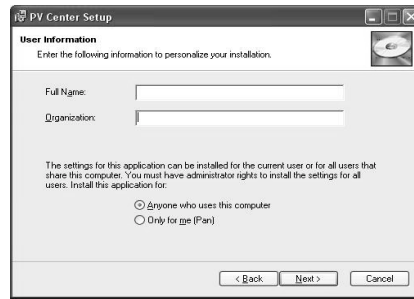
PV Center Setup

User Information

Enter the following information to personalize your installation.

Full Name:

Organization:

The settings for this application can be installed for the current user or for all users that share this computer. You must have administrator rights to install the settings for all users. Install this application for:

Anyone who uses this computer

Only for me (Pan)

< Back

Next >

Cancel